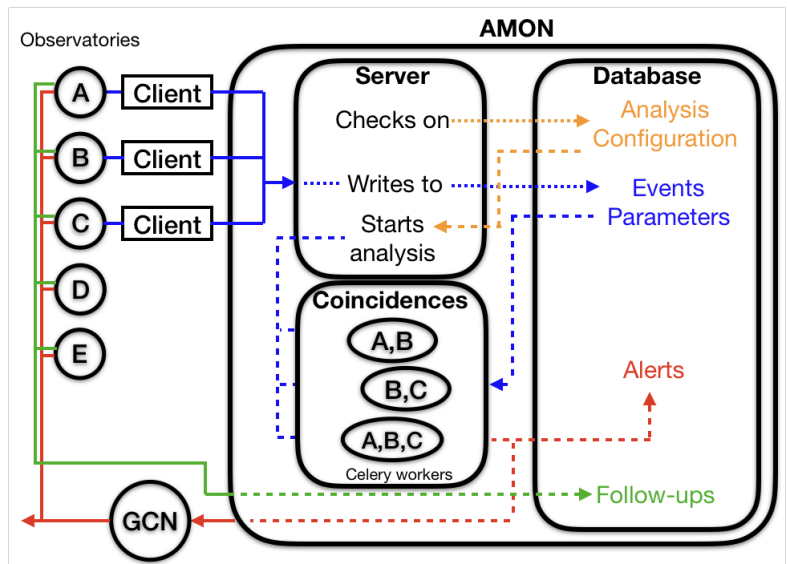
AMON

Observatories

A
Client
B
Client
C
Client
D
E

Server
Checks on
Writes to
Starts analysis

Database
Analysis Configuration
Events Parameters

Coincidences
A,B
B,C
A,B,C
Celery workers

Alerts

Follow-ups

GCN